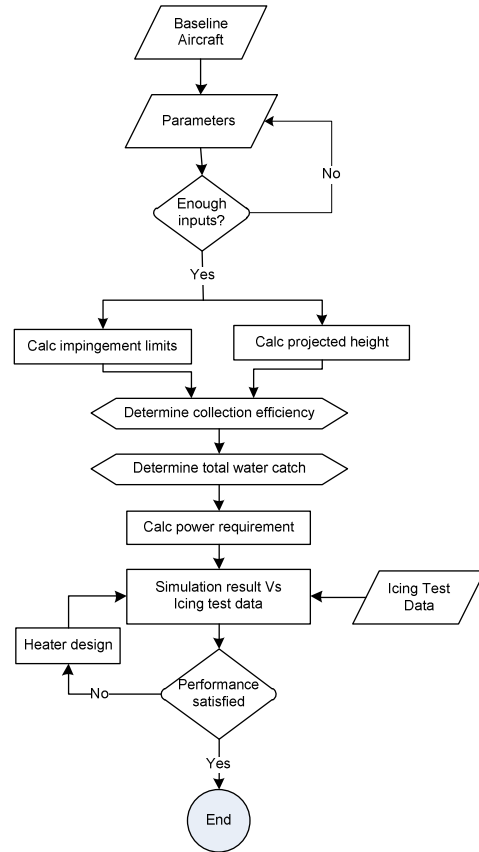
Baseline Aircraft

Parameters

No

Enough inputs?

Yes

Calc impingement limits

Calc projected height

Determine collection efficiency

Determine total water catch

Calc power requirement

Simulation result Vs Icing test data

Icing Test Data

Heater design

No

Performance satisfied

Yes

End